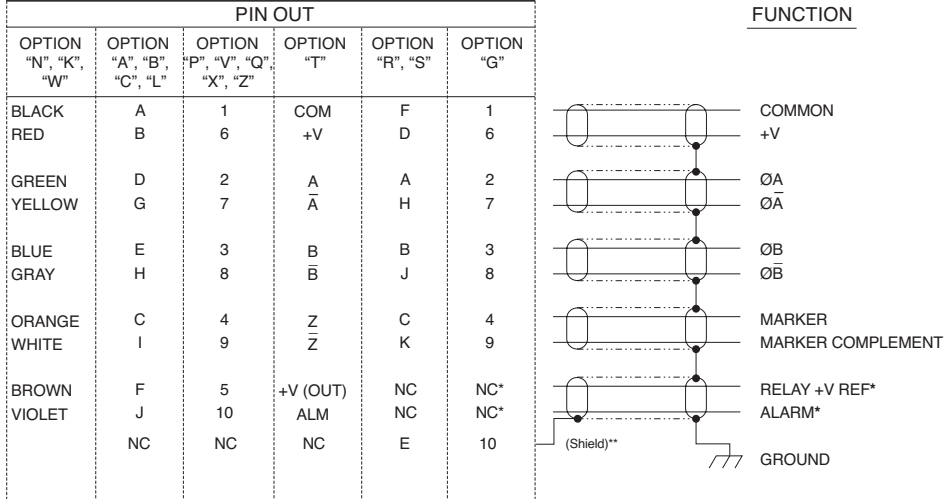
PIN OUT

FUNCTION

| OPTION "N", "K", "W" | OPTION "A", "B", "C", "L" | OPTION "P", "V", "Q", "X", "Z" | OPTION "T" | OPTION "R", "S" | OPTION "G" | FUNCTION |
|---|---|---|---|---|---|---|
| BLACK | A | 1 | COM | F | 1 | COMMON |
| RED | B | 6 | +V | D | 6 | +V |
| GREEN | D | 2 | A | A | 2 | ØA |
| YELLOW | G | 7 | $\overline{A}$ | H | 7 | Ø$\overline{A}$ |
| BLUE | E | 3 | B | B | 3 | ØB |
| GRAY | H | 8 | $\overline{B}$ | J | 8 | Ø$\overline{B}$ |
| ORANGE | C | 4 | Z | C | 4 | MARKER |
| WHITE | I | 9 | $\overline{Z}$ | K | 9 | MARKER COMPLEMENT |
| BROWN | F | 5 | +V (OUT) | NC | NC* | RELAY +V REF* |
| VIOLET | J | 10 | ALM | NC | NC* | ALARM* |
| | NC | NC | NC | E | 10 | (Shield)** |

GROUND